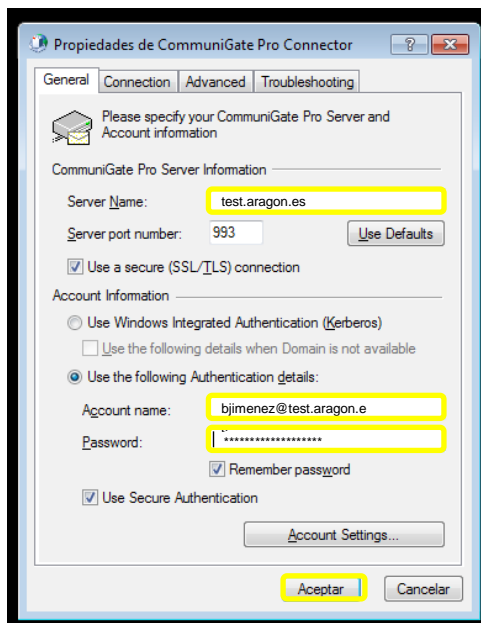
Propiedades de CommuniGate Pro Connector

General | Connection | Advanced | Troubleshooting

Please specify your CommuniGate Pro Server and Account information

CommuniGate Pro Server Information

Server Name: test.aragon.es

Server port number: 993 Use Defaults

Use a secure (SSL/TLS) connection

Account Information

Use Windows Integrated Authentication (Kerberos)

Use the following details when Domain is not available

Use the following Authentication details:

Account name: bjimenez@test.aragon.e

Password: ******************

Remember password

Use Secure Authentication

Account Settings...

Aceptar Cancelar